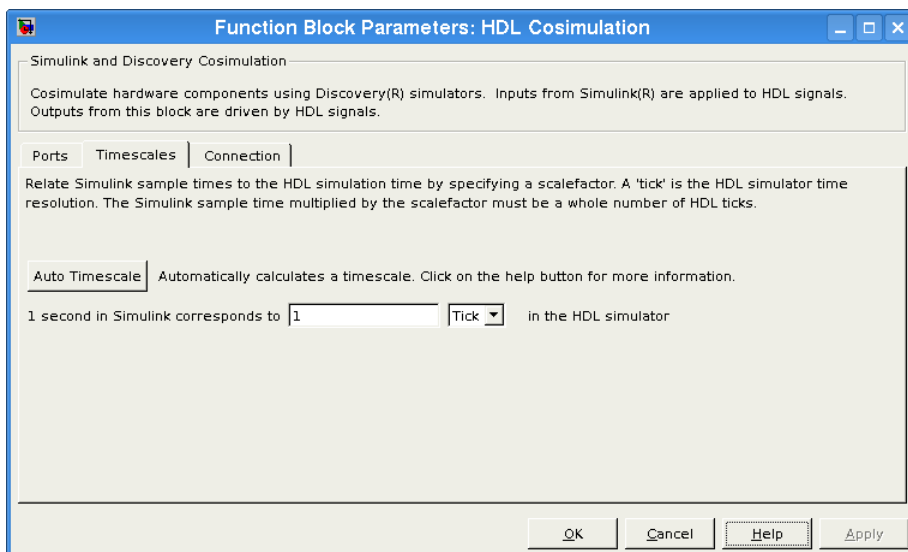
Function Block Parameters: HDL Cosimulation

Simulink and Discovery Cosimulation

Cosimulate hardware components using Discovery(R) simulators. Inputs from Simulink(R) are applied to HDL signals. Outputs from this block are driven by HDL signals.

Ports | Timescales | Connection

Relate Simulink sample times to the HDL simulation time by specifying a scalefactor. A 'tick' is the HDL simulator time resolution. The Simulink sample time multiplied by the scalefactor must be a whole number of HDL ticks.

Auto Timescale Automatically calculates a timescale. Click on the help button for more information.

1 second in Simulink corresponds to 1 Tick in the HDL simulator

OK Cancel Help Apply